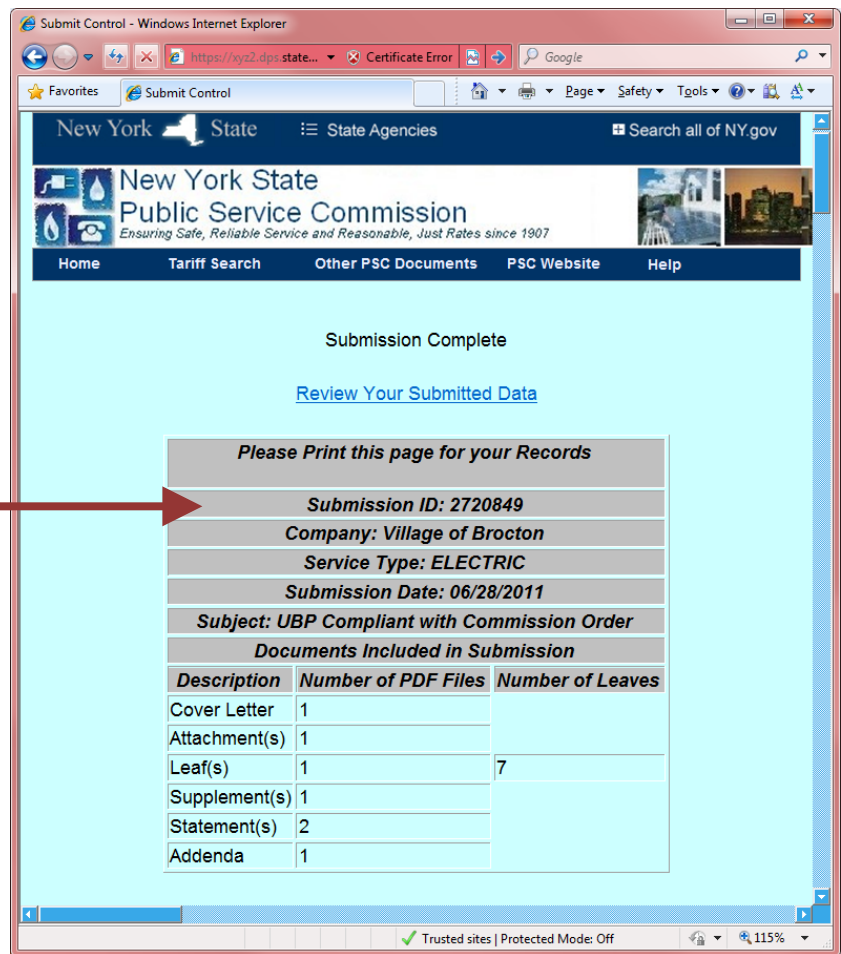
Submit Control - Windows Internet Explorer

https://xyz2.dps.state... Certificate Error

Google

Favorites

Submit Control

Page ▾ Safety ▾ Tools ▾

New York State

State Agencies

Search all of NY.gov

New York State
Public Service Commission
Ensuring Safe, Reliable Service and Reasonable, Just Rates since 1907

Home Tariff Search Other PSC Documents PSC Website Help

Submission Complete

Review Your Submitted Data

| Please Print this page for your Records | | |
|---|---|---|
| Submission ID: 2720849 | | |
| Company: Village of Brocton | | |
| Service Type: ELECTRIC | | |
| Submission Date: 06/28/2011 | | |
| Subject: UBP Compliant with Commission Order | | |
| Documents Included in Submission | | |
| Description | Number of PDF Files | Number of Leaves |
| Cover Letter | 1 | |
| Attachment(s) | 1 | |
| Leaf(s) | 1 | 7 |
| Supplement(s) | 1 | |
| Statement(s) | 2 | |
| Addenda | 1 | |

Trusted sites | Protected Mode: Off

115%